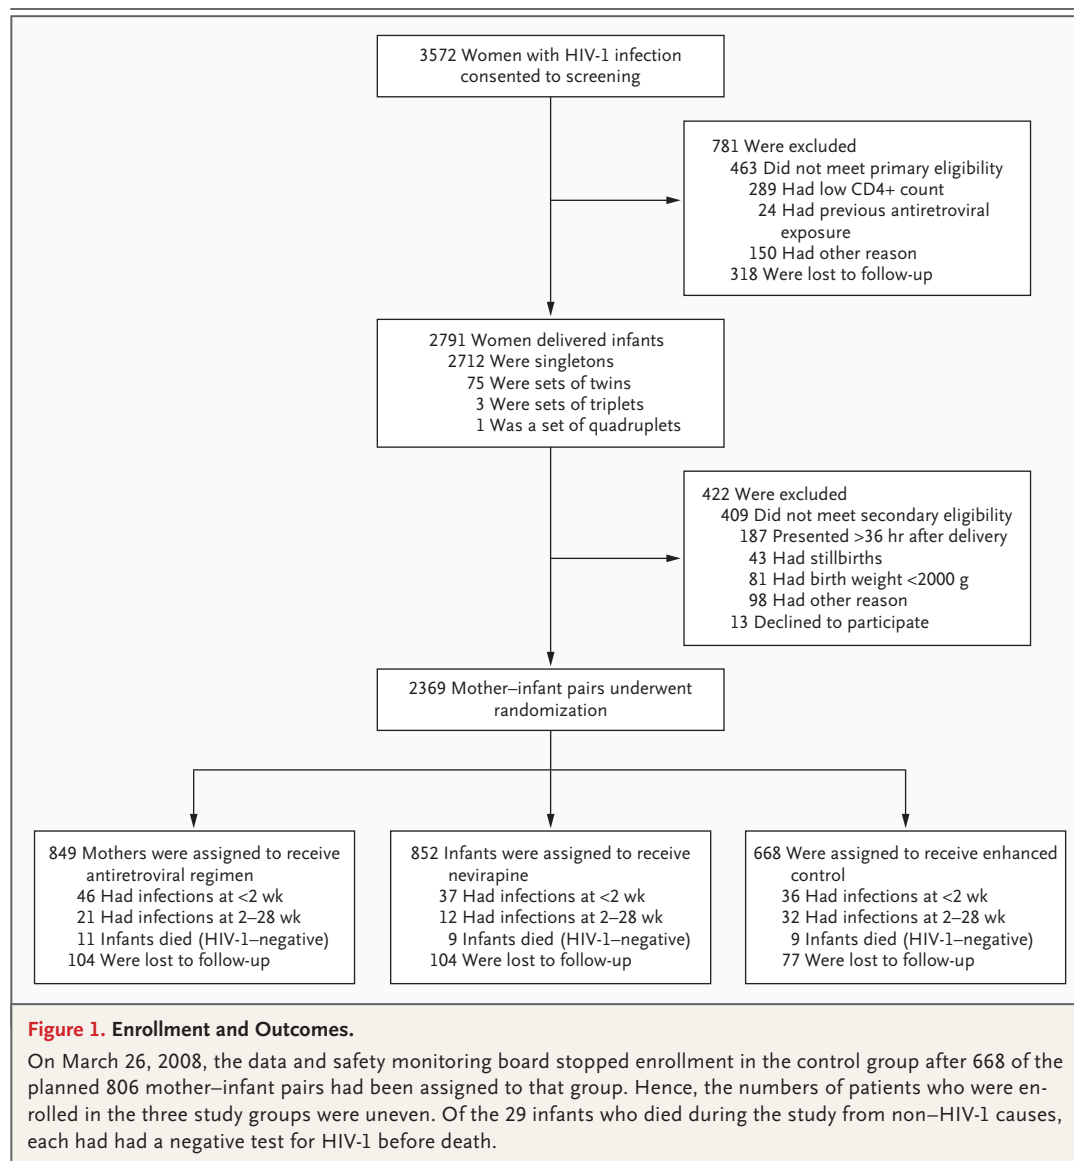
3572 Women with HIV-1 infection consented to screening

781 Were excluded
463 Did not meet primary eligibility
289 Had low CD4+ count
24 Had previous antiretroviral exposure
150 Had other reason
318 Were lost to follow-up

2791 Women delivered infants
2712 Were singletons
75 Were sets of twins
3 Were sets of triplets
1 Was a set of quadruplets

422 Were excluded
409 Did not meet secondary eligibility
187 Presented >36 hr after delivery
43 Had stillbirths
81 Had birth weight <2000 g
98 Had other reason
13 Declined to participate

2369 Mother–infant pairs underwent randomization

849 Mothers were assigned to receive antiretroviral regimen
46 Had infections at <2 wk
21 Had infections at 2–28 wk
11 Infants died (HIV-1–negative)
104 Were lost to follow-up

852 Infants were assigned to receive nevirapine
37 Had infections at <2 wk
12 Had infections at 2–28 wk
9 Infants died (HIV-1–negative)
104 Were lost to follow-up

668 Were assigned to receive enhanced control
36 Had infections at <2 wk
32 Had infections at 2–28 wk
9 Infants died (HIV-1–negative)
77 Were lost to follow-up

Figure 1. Enrollment and Outcomes.

On March 26, 2008, the data and safety monitoring board stopped enrollment in the control group after 668 of the planned 806 mother–infant pairs had been assigned to that group. Hence, the numbers of patients who were enrolled in the three study groups were uneven. Of the 29 infants who died during the study from non–HIV-1 causes, each had had a negative test for HIV-1 before death.